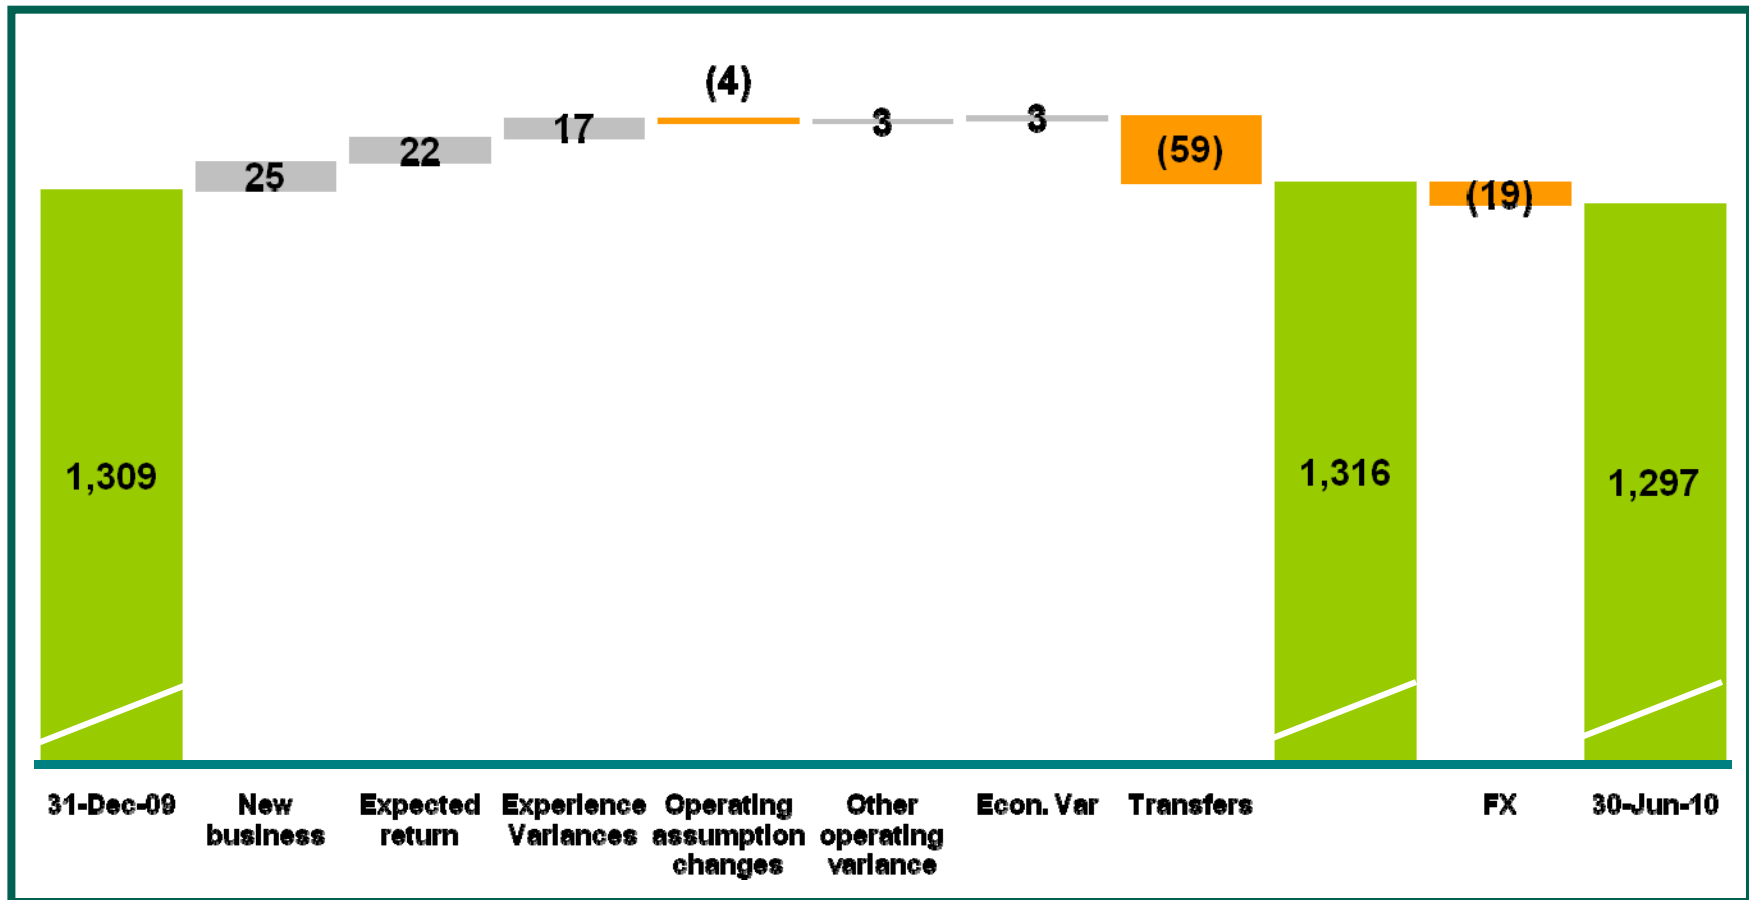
(4)

25

22

17

3

3

(59)

(19)

1,309

1,316

1,297

31-Dec-09

New business

Expected return

Experience Variances

Operating assumption changes

Other operating variance

Econ. Var

Transfers

FX

30-Jun-10